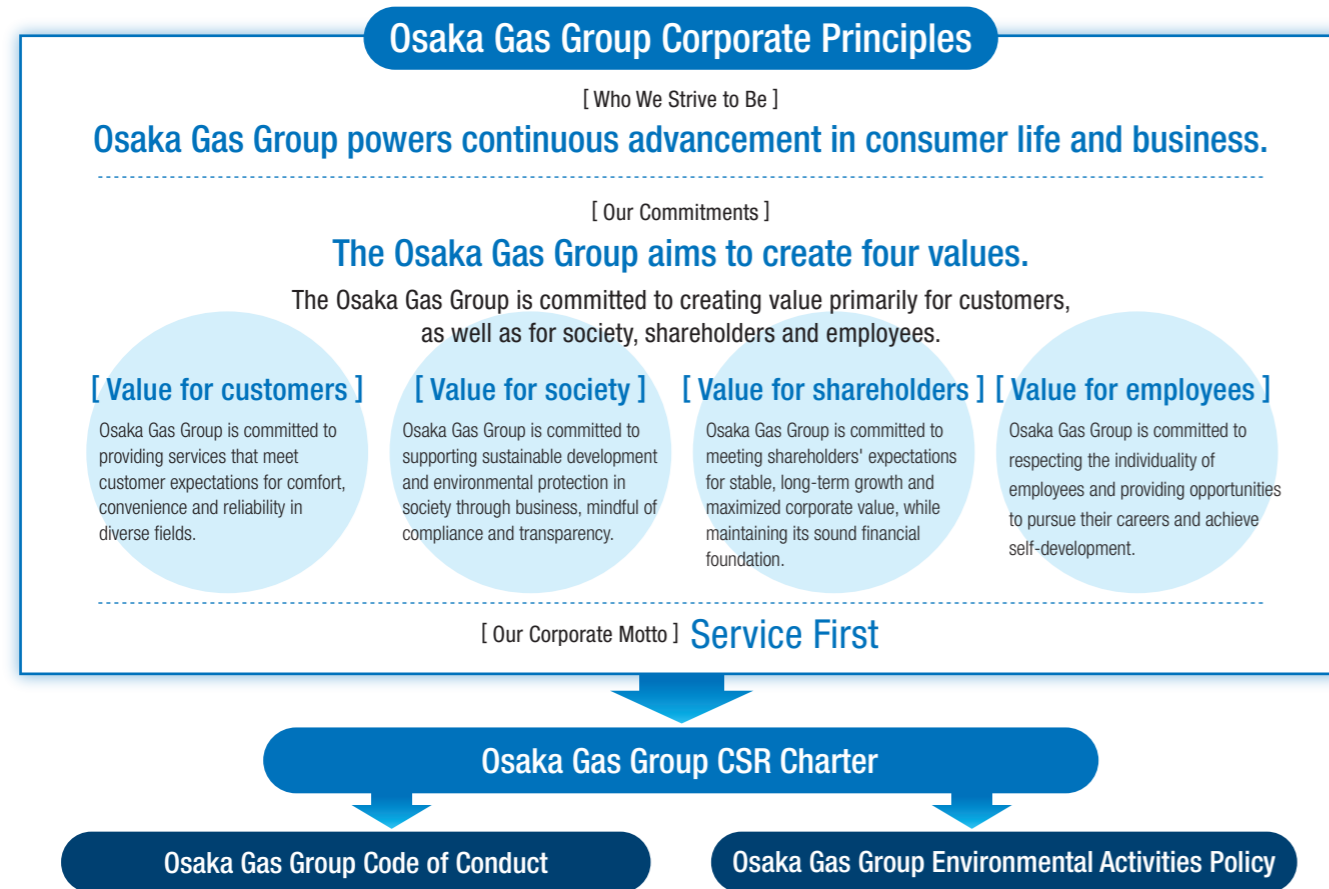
Osaka Gas Group Corporate Principles

[ Who We Strive to Be ]

Osaka Gas Group powers continuous advancement in consumer life and business.

[ Our Commitments ]

The Osaka Gas Group aims to create four values.

The Osaka Gas Group is committed to creating value primarily for customers, as well as for society, shareholders and employees.

[ Value for customers ]

Osaka Gas Group is committed to providing services that meet customer expectations for comfort, convenience and reliability in diverse fields.

[ Value for society ]

Osaka Gas Group is committed to supporting sustainable development and environmental protection in society through business, mindful of compliance and transparency.

[ Value for shareholders ]

Osaka Gas Group is committed to meeting shareholders' expectations for stable, long-term growth and maximized corporate value, while maintaining its sound financial foundation.

[ Value for employees ]

Osaka Gas Group is committed to respecting the individuality of employees and providing opportunities to pursue their careers and achieve self-development.

[ Our Corporate Motto ] Service First

Osaka Gas Group CSR Charter

Osaka Gas Group Code of Conduct

Osaka Gas Group Environmental Activities Policy